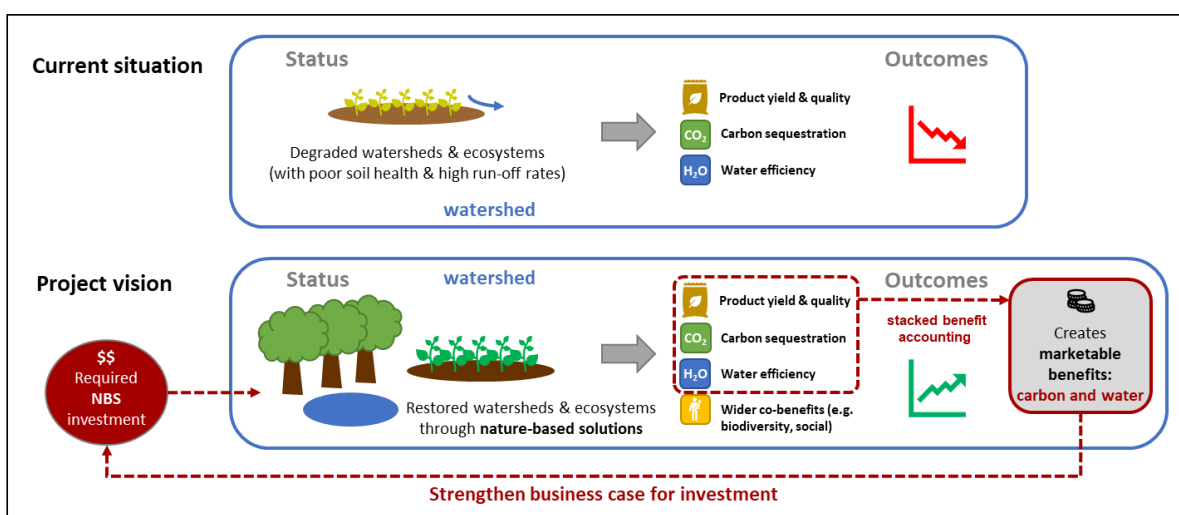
Current situation

Status

Outcomes

Degraded watersheds & ecosystems (with poor soil health & high run-off rates)

Product yield & quality

$CO_2$ Carbon sequestration

$H_2O$ Water efficiency

watershed

Project vision

Status

watershed

Outcomes

$$ Required NBS investment

Restored watersheds & ecosystems through nature-based solutions

Product yield & quality

$CO_2$ Carbon sequestration

$H_2O$ Water efficiency

Wider co-benefits (e.g. biodiversity, social)

stacked benefit accounting

Creates marketable benefits: carbon and water

Strengthen business case for investment